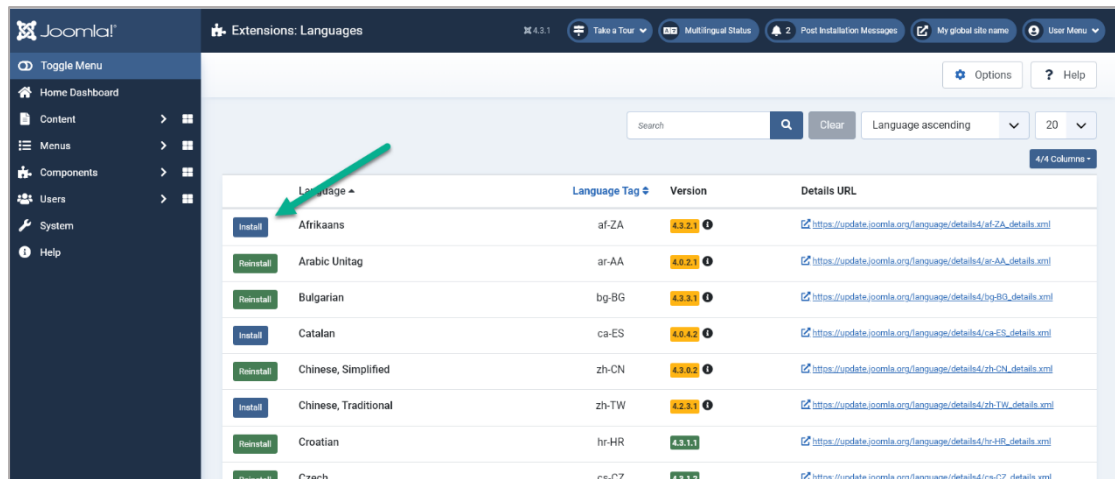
Joomla!

Extensions: Languages

4.3.1 Take a Tour Multilingual Status 2 Post Installation Messages My global site name User Menu

Toggle Menu
Home Dashboard
Content
Menus
Components
Users
System
Help

Options Help

Search Clear Language ascending 20

4/4 Columns

| | Language | Language Tag | Version | Details URL |
|---|---|---|---|---|
| Install | Afrikaans | af-ZA | 4.3.2.1 | https://update.joomla.org/language/details4/af-ZA_details.xml |
| Reinstall | Arabic Unitag | ar-AA | 4.0.2.1 | https://update.joomla.org/language/details4/ar-AA_details.xml |
| Reinstall | Bulgarian | bg-BG | 4.3.3.1 | https://update.joomla.org/language/details4/bg-BG_details.xml |
| Install | Catalan | ca-ES | 4.0.4.2 | https://update.joomla.org/language/details4/ca-ES_details.xml |
| Reinstall | Chinese, Simplified | zh-CN | 4.3.0.2 | https://update.joomla.org/language/details4/zh-CN_details.xml |
| Install | Chinese, Traditional | zh-TW | 4.2.3.1 | https://update.joomla.org/language/details4/zh-TW_details.xml |
| Reinstall | Croatian | hr-HR | 4.3.1.1 | https://update.joomla.org/language/details4/hr-HR_details.xml |
| Reinstall | Czech | cs-CZ | 4.3.1.2 | https://update.joomla.org/language/details4/cs-CZ_details.xml |